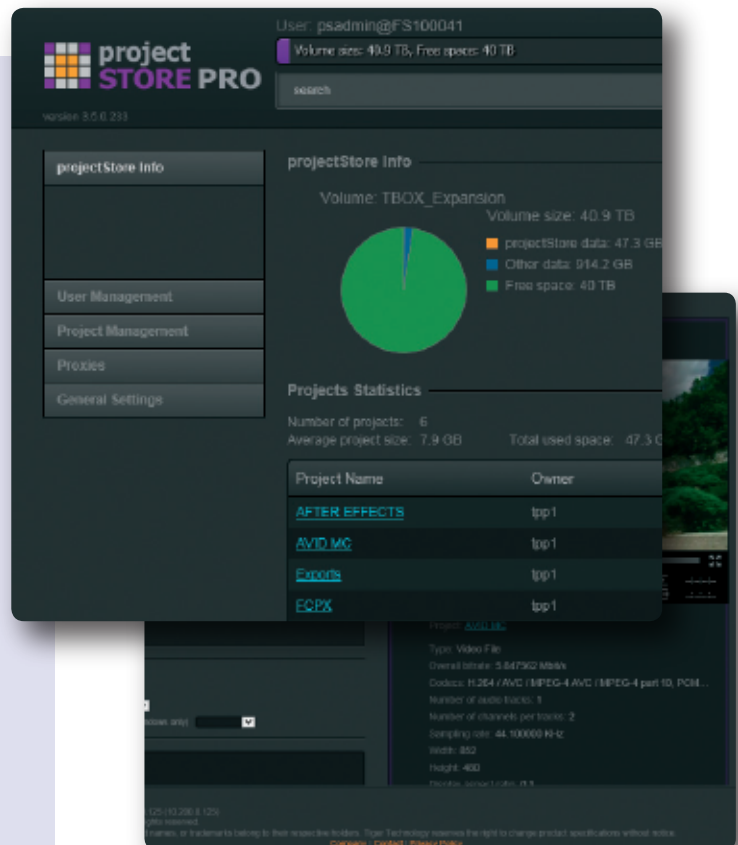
project STORE PRO

version 3.5.0.233

User: psadmin@FS100041

Volume size: 40.9 TB, Free space: 40 TB

search

projectStore Info

User Management

Project Management

Proxies

General Settings

projectStore Info

Volume: TBOX_Expansion

Volume size: 40.9 TB

projectStore data: 47.3 GB

Other data: 914.2 GB

Free space: 40 TB

Projects Statistics

Number of projects: 6

Average project size: 7.9 GB

Total used space: 47.3 G

| Project Name | Owner |
|---|---|
| AFTER EFFECTS | tpp1 |
| AVID MC | tpp1 |
| Exports | tpp1 |
| FCPX | tpp1 |

Project: AVID MC

Type: Video File

Overall bitrate: 5.847562 Mbit/s

Codecs: H.264 / AVC / MPEG-4 AVC / MPEG-4 part 10, PCM...

Number of audio tracks: 1

Number of channels per tracks: 2

Sampling rate: 44.100000 KHz

Width: 852

Height: 480

Display aspect ratio: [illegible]

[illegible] only)

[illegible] 125 (10.200.0.125)

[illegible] rights reserved.

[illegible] names, or trademarks belong to their respective holders. Tiger Technology reserves the right to change product specifications without notice.

Company · Contact · Privacy Policy